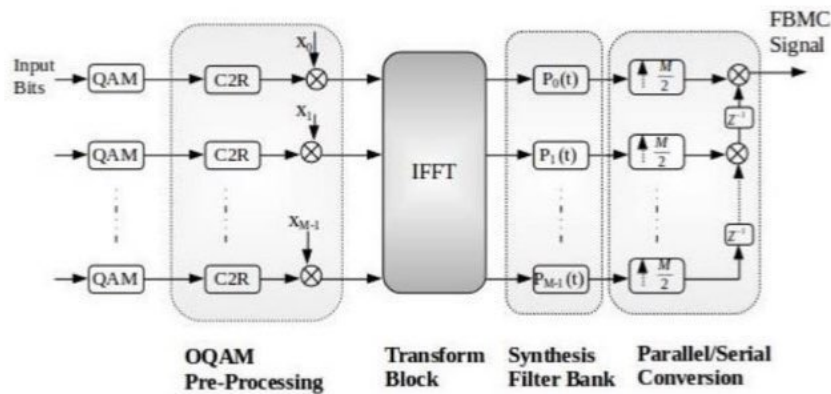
FBMC Signal

Input Bits

QAM

C2R

$x_0$

QAM

C2R

$x_1$

QAM

C2R

$x_{M-1}$

IFFT

$P_0(t)$

$P_1(t)$

$P_{M-1}(t)$

$\uparrow \frac{M}{2}$

$\uparrow \frac{M}{2}$

$\uparrow \frac{M}{2}$

$Z^{-1}$

$Z^{-1}$

OQAM Pre-Processing

Transform Block

Synthesis Filter Bank

Parallel/Serial Conversion